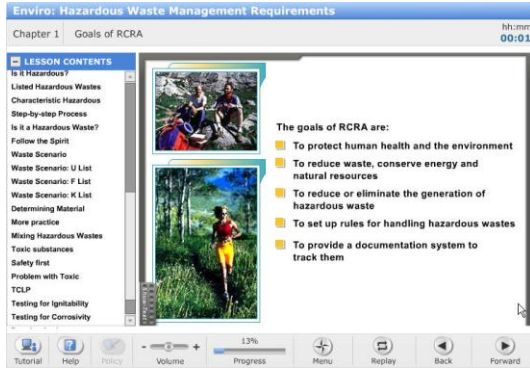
Enviro: Hazardous Waste Management Requirements

Chapter 1 Goals of RCRA

hh:mm
00:01

LESSON CONTENTS
Is it Hazardous?
Listed Hazardous Wastes
Characteristic Hazardous
Step-by-step Process
Is it a Hazardous Waste?
Follow the Spirit
Waste Scenario
Waste Scenario: U List
Waste Scenario: F List
Waste Scenario: K List
Determining Material
More practice
Mixing Hazardous Wastes
Toxic substances
Safety first
Problem with Toxic
TCLP
Testing for Ignitability
Testing for Corrosivity

The goals of RCRA are:

To protect human health and the environment

To reduce waste, conserve energy and natural resources

To reduce or eliminate the generation of hazardous waste

To set up rules for handling hazardous wastes

To provide a documentation system to track them

Tutorial Help Policy Volume 13% Progress Menu Replay Back Forward